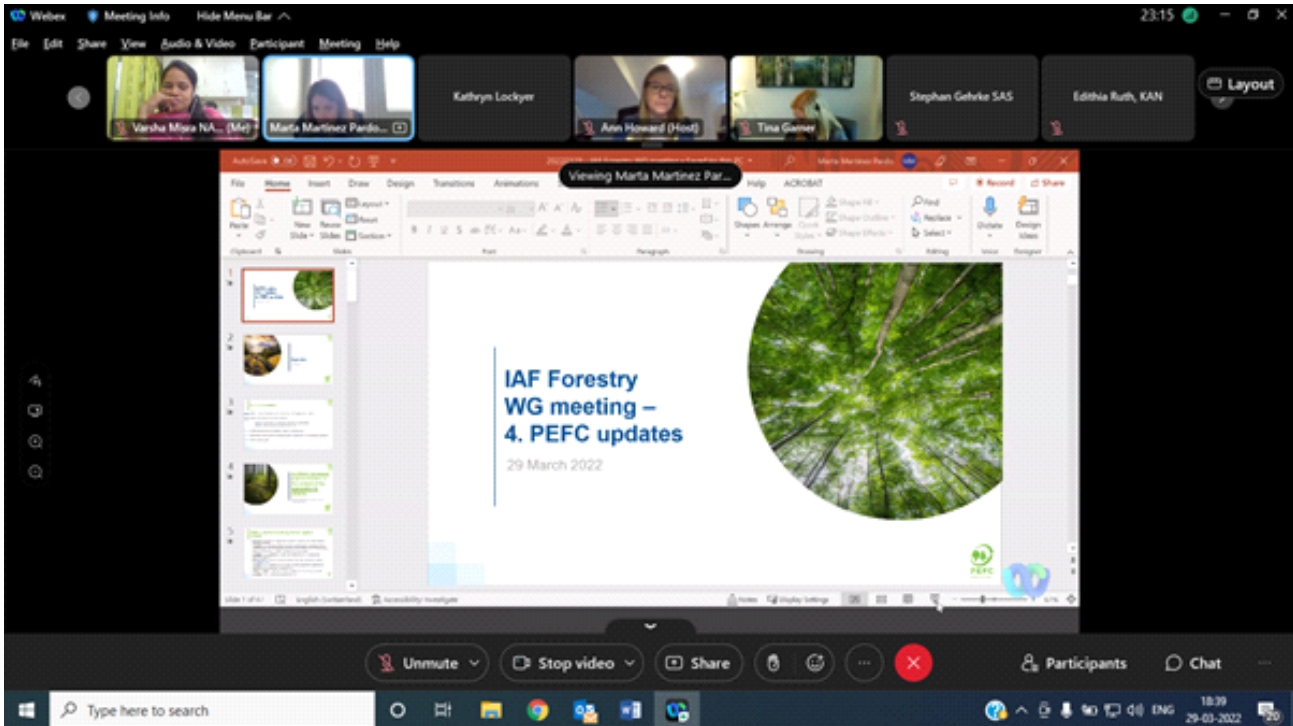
Webex Meeting Info Hide Menu Bar

23:15

File Edit Share View Audio & Video Participant Meeting Help

Varsha Misra NA... (Me)
Marta Martinez Pardo...
Kathryn Lockyer
Ann Howard (Host)
Tina Garner
Stephan Gehrke SAS
Edithia Ruth, KAN

Layout

Viewing Marta Martinez Par...

AutoSave
Marta Martinez Pardo

File Home Insert Draw Design Transitions Animations Help ACROBAT
Record Share

Paste New Slide Reuse Slides Layout Reset Section
Shapes Arrange Quick Styles Shape Fill Shape Outline Shape Effects
Find Replace Select
Dictate Design Ideas

Clipboard Slides Font Paragraph Drawing Editing Voice Designer

IAF Forestry WG meeting – 4. PEFC updates

29 March 2022

PEFC

Slide 1 of 47 English (Switzerland) Accessibility: Investigate
Notes Display Settings

Unmute Stop video Share Participants Chat

Type here to search

ENG 18:39 29-03-2022